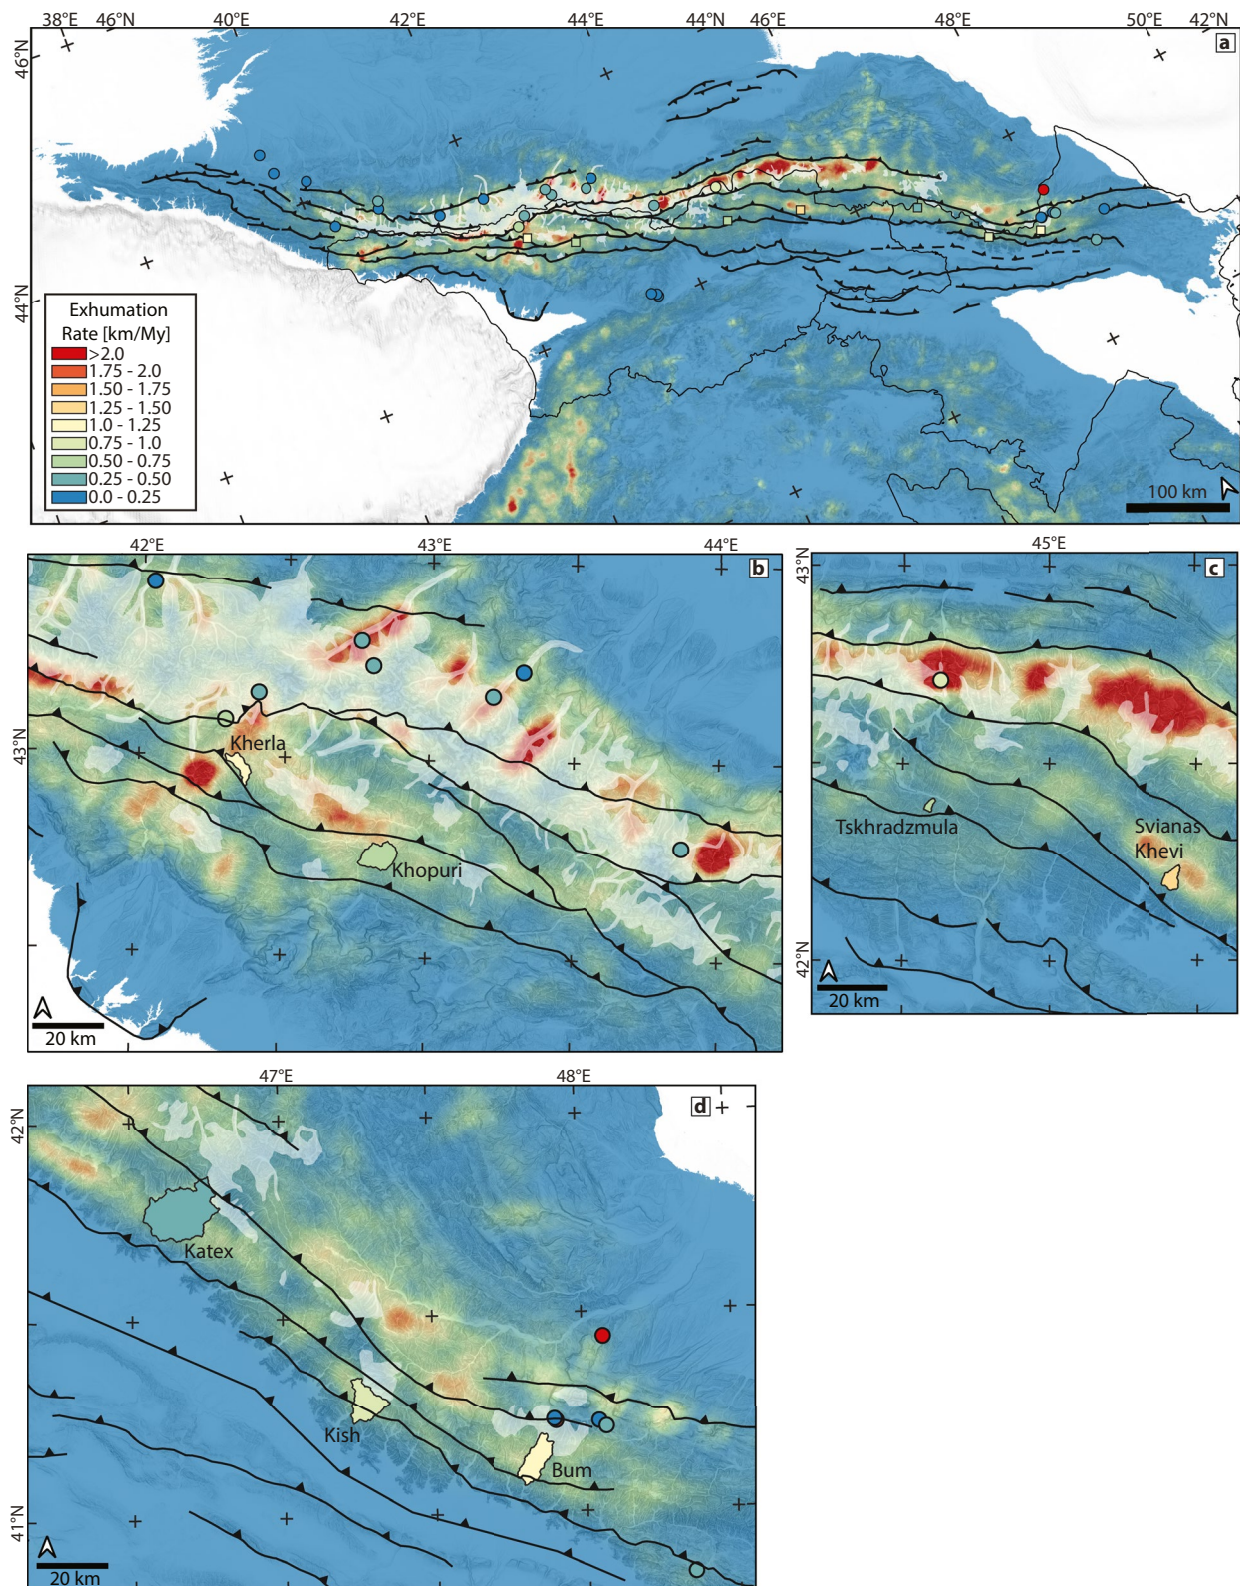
38°E 46°N 40°E 42°E 44°E 44°N 46°E 48°E 50°E 42°N

46°N

a

44°N

Exhumation Rate [km/My]
>2.0
1.75 - 2.0
1.50 - 1.75
1.25 - 1.50
1.0 - 1.25
0.75 - 1.0
0.50 - 0.75
0.25 - 0.50
0.0 - 0.25

100 km

42°E 43°E 44°E
b
43°N
Kherla
Khopuri
20 km

45°E
c
43°N
Tskhradzmula
Svianas Khevi
42°N
20 km

47°E 48°E
d
42°N
Katex
Kish
Bum
41°N
20 km